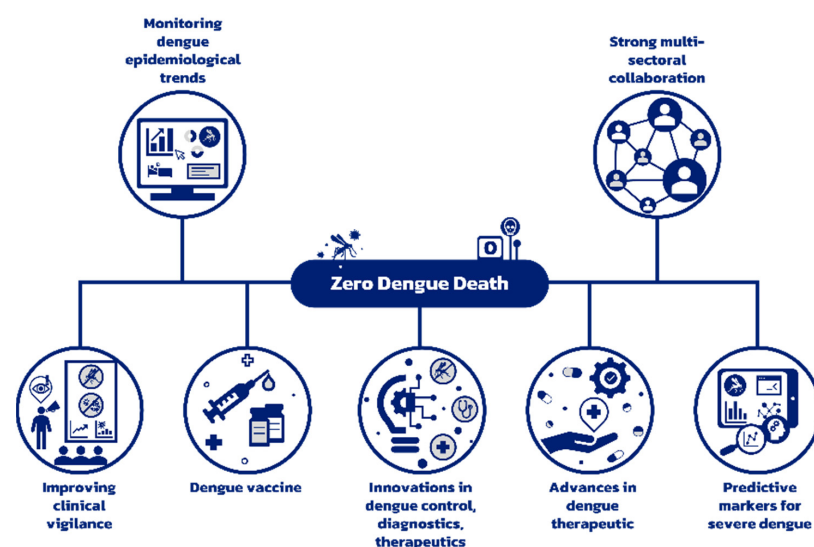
Monitoring dengue epidemiological trends

Strong multi-sectoral collaboration

Zero Dengue Death

Improving clinical vigilance

Dengue vaccine

Innovations in dengue control, diagnostics, therapeutics

Advances in dengue therapeutic

Predictive markers for severe dengue